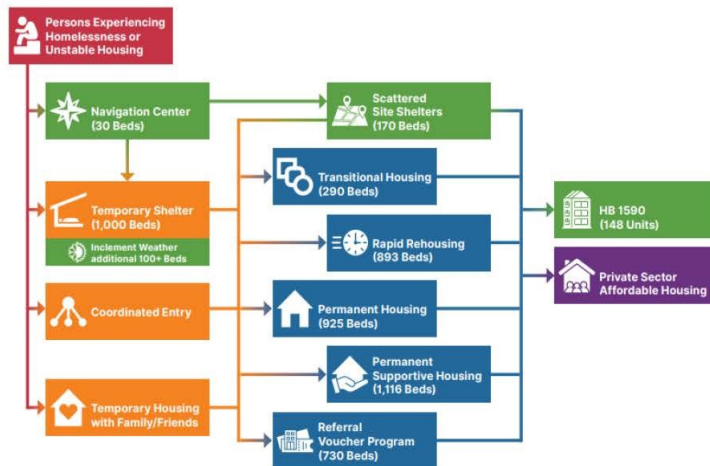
Persons Experiencing Homelessness or Unstable Housing

Navigation Center (30 Beds)

Temporary Shelter (1,000 Beds)

Inclement Weather additional 100+ Beds

Coordinated Entry

Temporary Housing with Family/Friends

Scattered Site Shelters (170 Beds)

Transitional Housing (290 Beds)

Rapid Rehousing (893 Beds)

Permanent Housing (925 Beds)

Permanent Supportive Housing (1,116 Beds)

Referral Voucher Program (730 Beds)

HB 1590 (148 Units)

Private Sector Affordable Housing